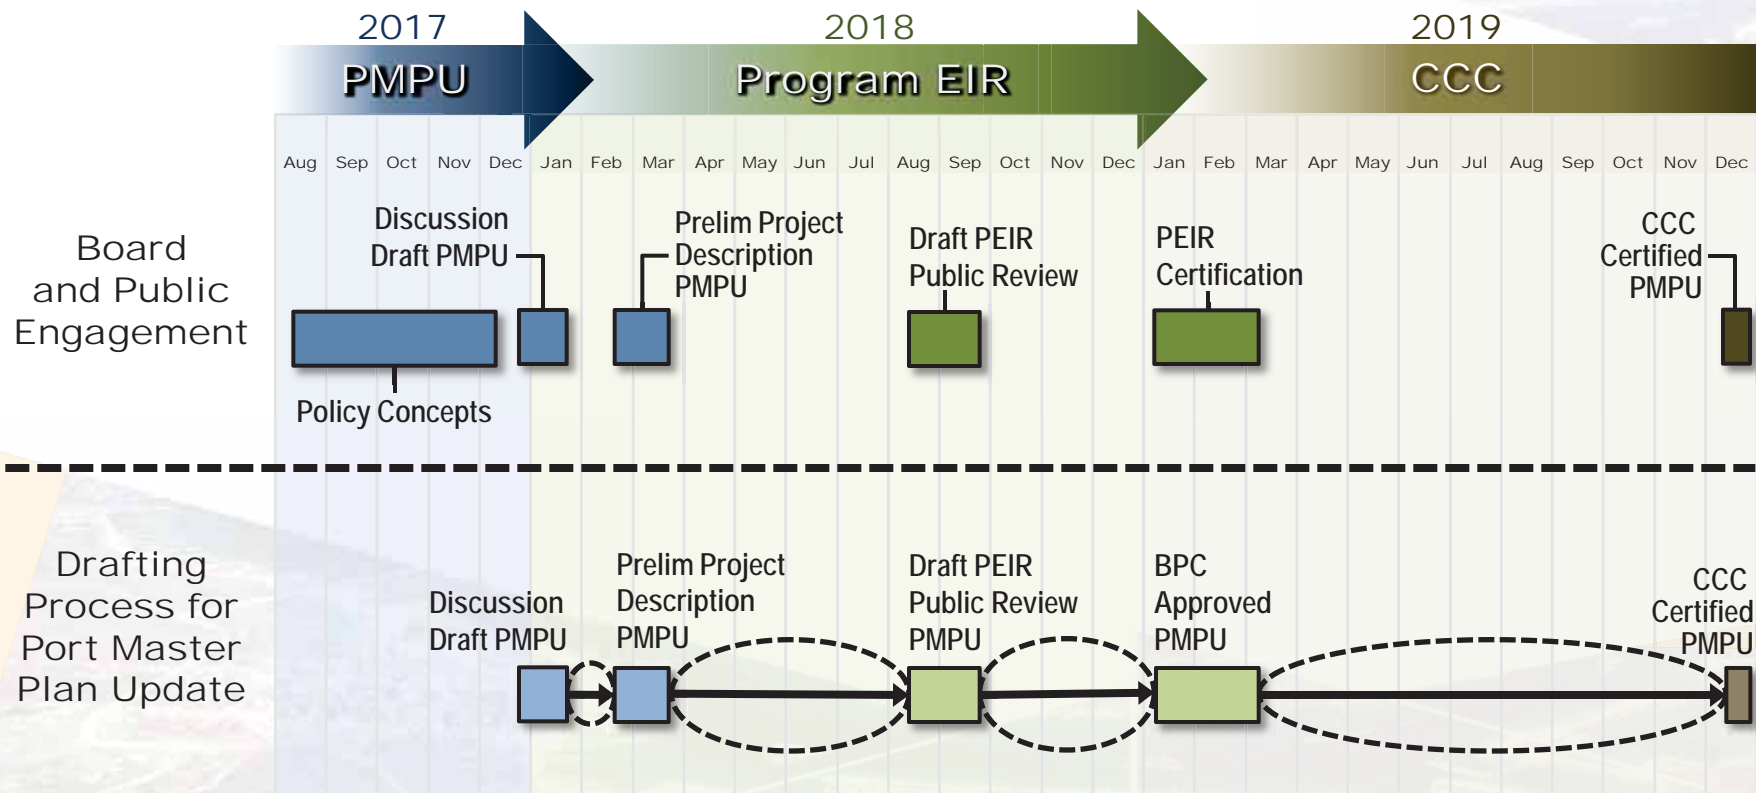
2017
PMPU
2018
Program EIR
2019
CCC

| Aug | Sep | Oct | Nov | Dec | Jan | Feb | Mar | Apr | May | Jun | Jul | Aug | Sep | Oct | Nov | Dec | Jan | Feb | Mar | Apr | May | Jun | Jul | Aug | Sep | Oct | Nov | Dec |
|---|---|---|---|---|---|---|---|---|---|---|---|---|---|---|---|---|---|---|---|---|---|---|---|---|---|---|---|---|

Board and Public Engagement

Discussion Draft PMPU

Prelim Project Description PMPU

Draft PEIR Public Review

PEIR Certification

CCC Certified PMPU

Policy Concepts

Drafting Process for Port Master Plan Update

Discussion Draft PMPU

Prelim Project Description PMPU

Draft PEIR Public Review PMPU

BPC Approved PMPU

CCC Certified PMPU